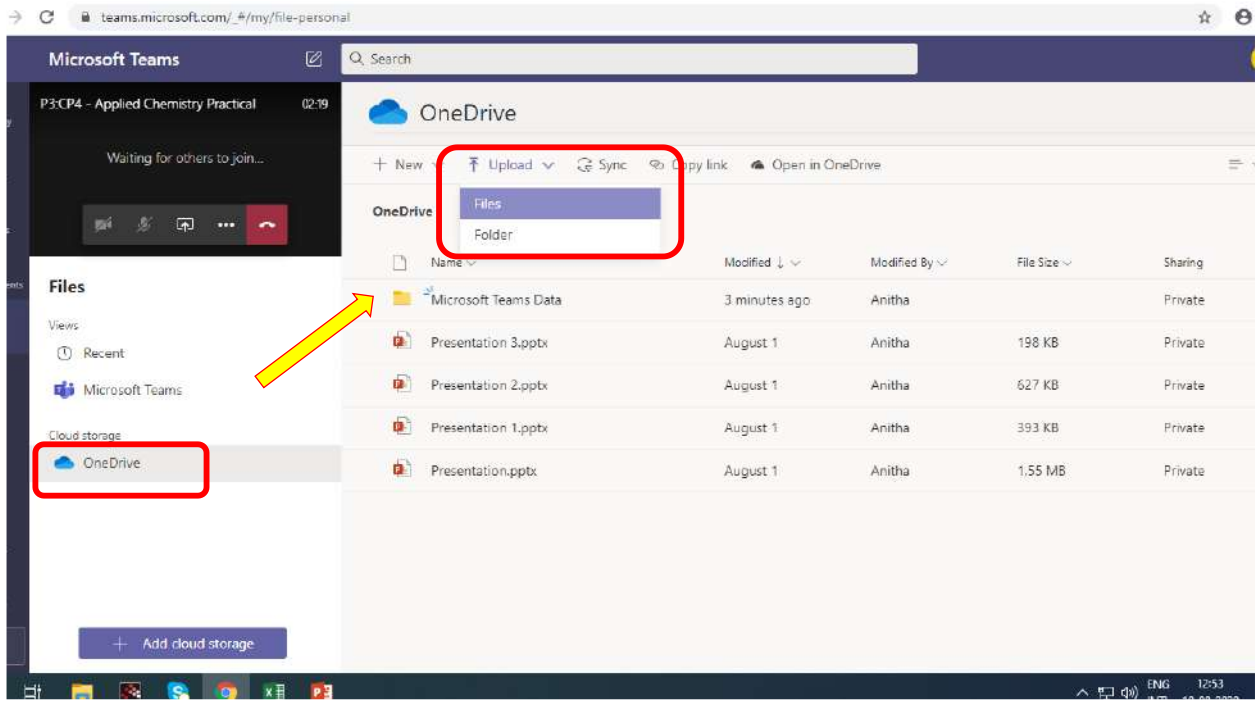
teams.microsoft.com/_#/my/file-personal

Microsoft Teams

Search

P3:CP4 - Applied Chemistry Practical 02:19

Waiting for others to join...

Files

Views

Recent

Microsoft Teams

Cloud storage

OneDrive

Add cloud storage

OneDrive

+ New Upload Sync Copy link Open in OneDrive

Files
Folder

OneDrive

| Name | Modified | Modified By | File Size | Sharing |
|---|---|---|---|---|
| Microsoft Teams Data | 3 minutes ago | Anitha | | Private |
| Presentation 3.pptx | August 1 | Anitha | 198 KB | Private |
| Presentation 2.pptx | August 1 | Anitha | 627 KB | Private |
| Presentation 1.pptx | August 1 | Anitha | 393 KB | Private |
| Presentation.pptx | August 1 | Anitha | 1.55 MB | Private |

ENG 12:53 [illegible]